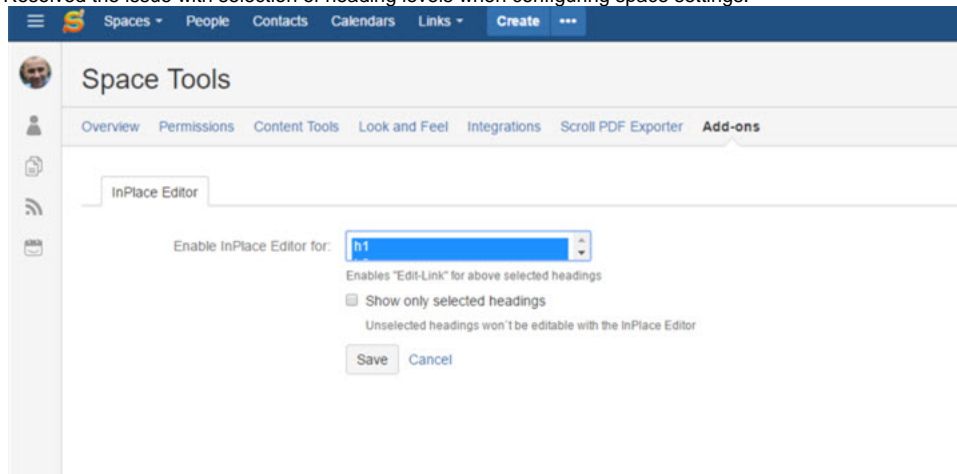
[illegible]

Spaces ▾ People Contacts Calendars Links ▾ Create •••

Space Tools

Overview Permissions Content Tools Look and Feel Integrations Scroll PDF Exporter Add-ons

InPlace Editor

Enable InPlace Editor for: h1

Enables "Edit-Link" for above selected headings

Show only selected headings

Unselected headings won´t be editable with the InPlace Editor

Save Cancel